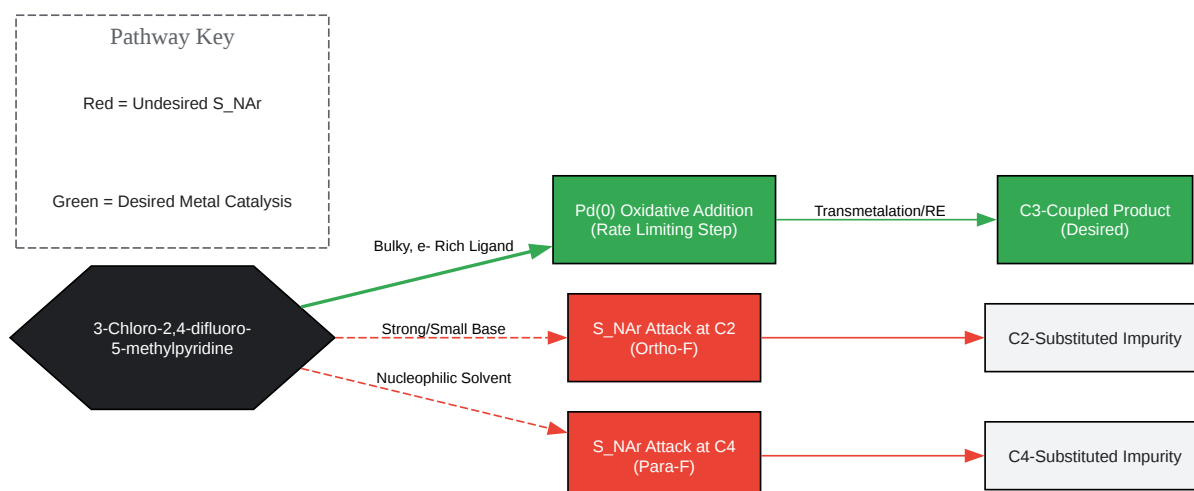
Pathway Key

Red = Undesired S_NAr

Green = Desired Metal Catalysis

3-Chloro-2,4-difluoro-5-methylpyridine

Bulky, e- Rich Ligand

Strong/Small Base

Nucleophilic Solvent

Pd(0) Oxidative Addition (Rate Limiting Step)

Transmetalation/RE

C3-Coupled Product (Desired)

S_NAr Attack at C2 (Ortho-F)

C2-Substituted Impurity

S_NAr Attack at C4 (Para-F)

C4-Substituted Impurity